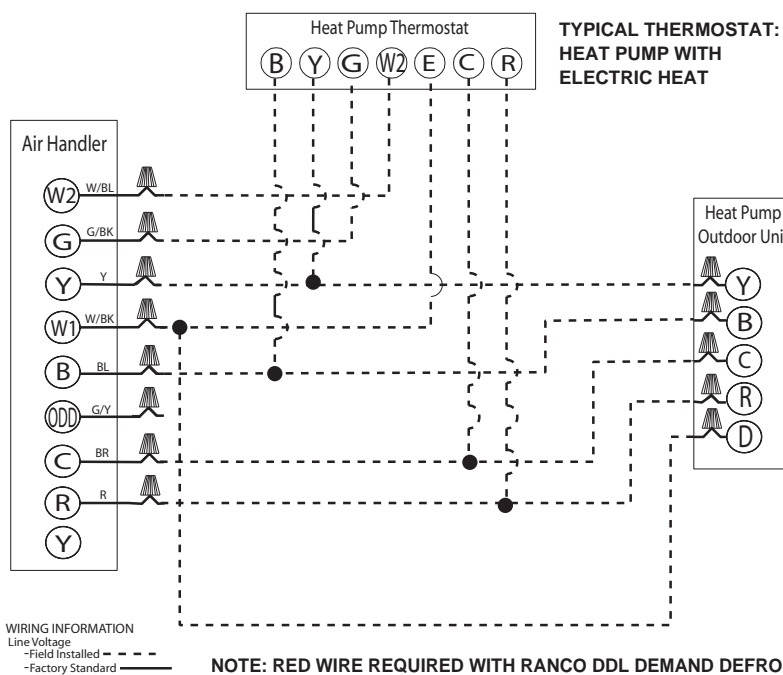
Heat Pump Thermostat
B Y G W2 E C R

TYPICAL THERMOSTAT: HEAT PUMP WITH ELECTRIC HEAT

Air Handler
W2 W/BL
G G/BK
Y Y
W1 W/BK
B BL
ODD G/Y
C BR
R R
Y

Heat Pump
Outdoor Uni
Y
B
C
R
D

WIRING INFORMATION
Line Voltage
-Field Installed
-Factory Standard

NOTE: RED WIRE REQUIRED WITH RANCO DDL DEMAND DEFRO